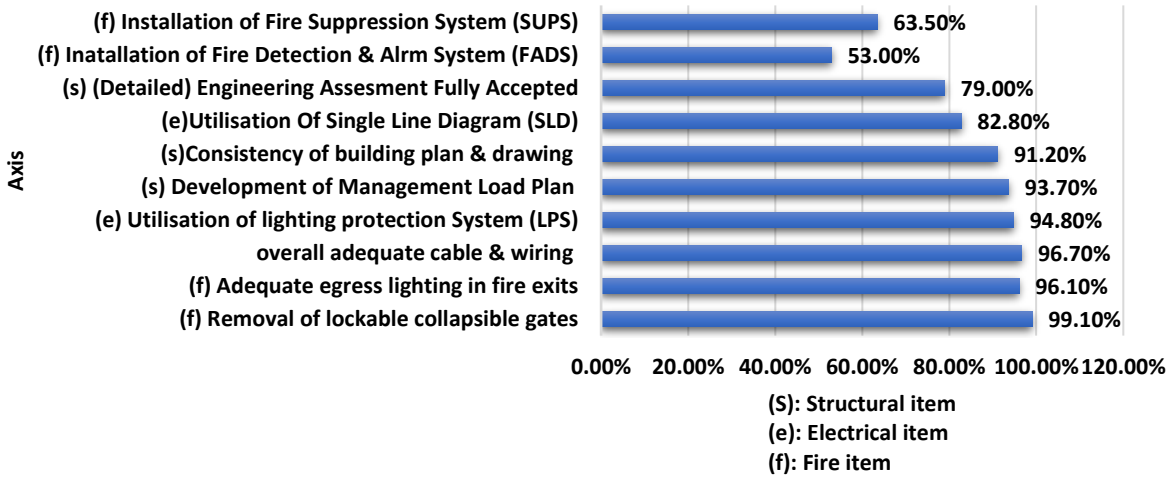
Axis

(f) Installation of Fire Suppression System (SUPS) 63.50%
(f) Inatallation of Fire Detection & Alrm System (FADS) 53.00%
(s) (Detailed) Engineering Assesment Fully Accepted 79.00%
(e)Utilisation Of Single Line Diagram (SLD) 82.80%
(s)Consistency of building plan & drawing 91.20%
(s) Development of Management Load Plan 93.70%
(e) Utilisation of lighting protection System (LPS) 94.80%
overall adequate cable & wiring 96.70%
(f) Adequate egress lighting in fire exits 96.10%
(f) Removal of lockable collapsible gates 99.10%

0.00% 20.00% 40.00% 60.00% 80.00% 100.00% 120.00%

(S): Structural item
(e): Electrical item
(f): Fire item